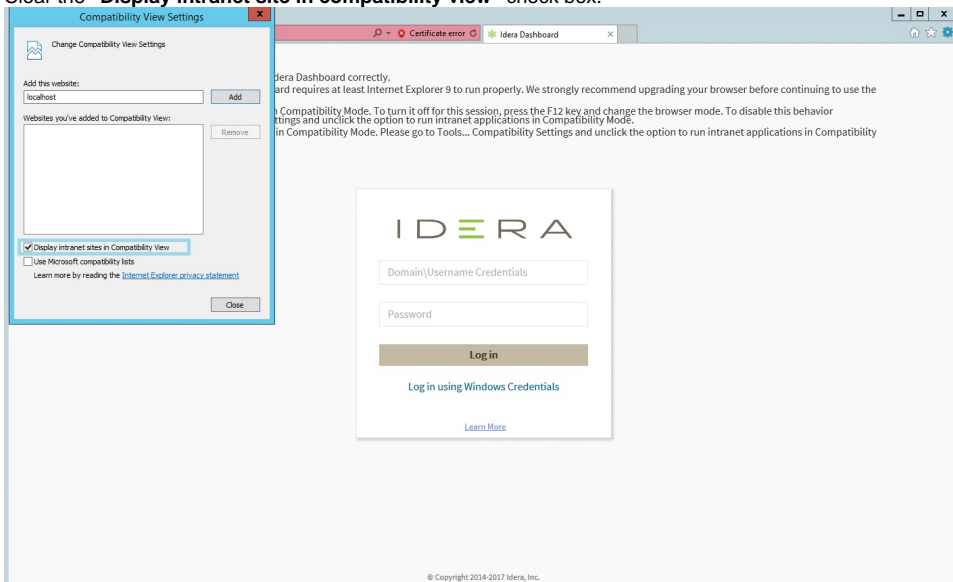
Clear the "Display intranet sites in compatibility view" check box.

Compatibility View Settings

Change Compatibility View Settings

Add this website:
localhost
Add

Websites you've added to Compatibility View:
Remove

Display intranet sites in Compatibility View
Use Microsoft compatibility lists
Learn more by reading the Internet Explorer privacy statement

Close

Certificate error
Idera Dashboard

dera Dashboard correctly.
ard requires at least Internet Explorer 9 to run properly. We strongly recommend upgrading your browser before continuing to use the

n Compatibility Mode. To turn it off for this session, press the F12 key and change the browser mode. To disable this behavior
ttings and unclick the option to run intranet applications in Compatibility Mode.
in Compatibility Mode. Please go to Tools... Compatibility Settings and unclick the option to run intranet applications in Compatibility

IDERA

Domain\Username Credentials

Password

Log in

Log in using Windows Credentials

Learn More

© Copyright 2014-2017 Idera, Inc.